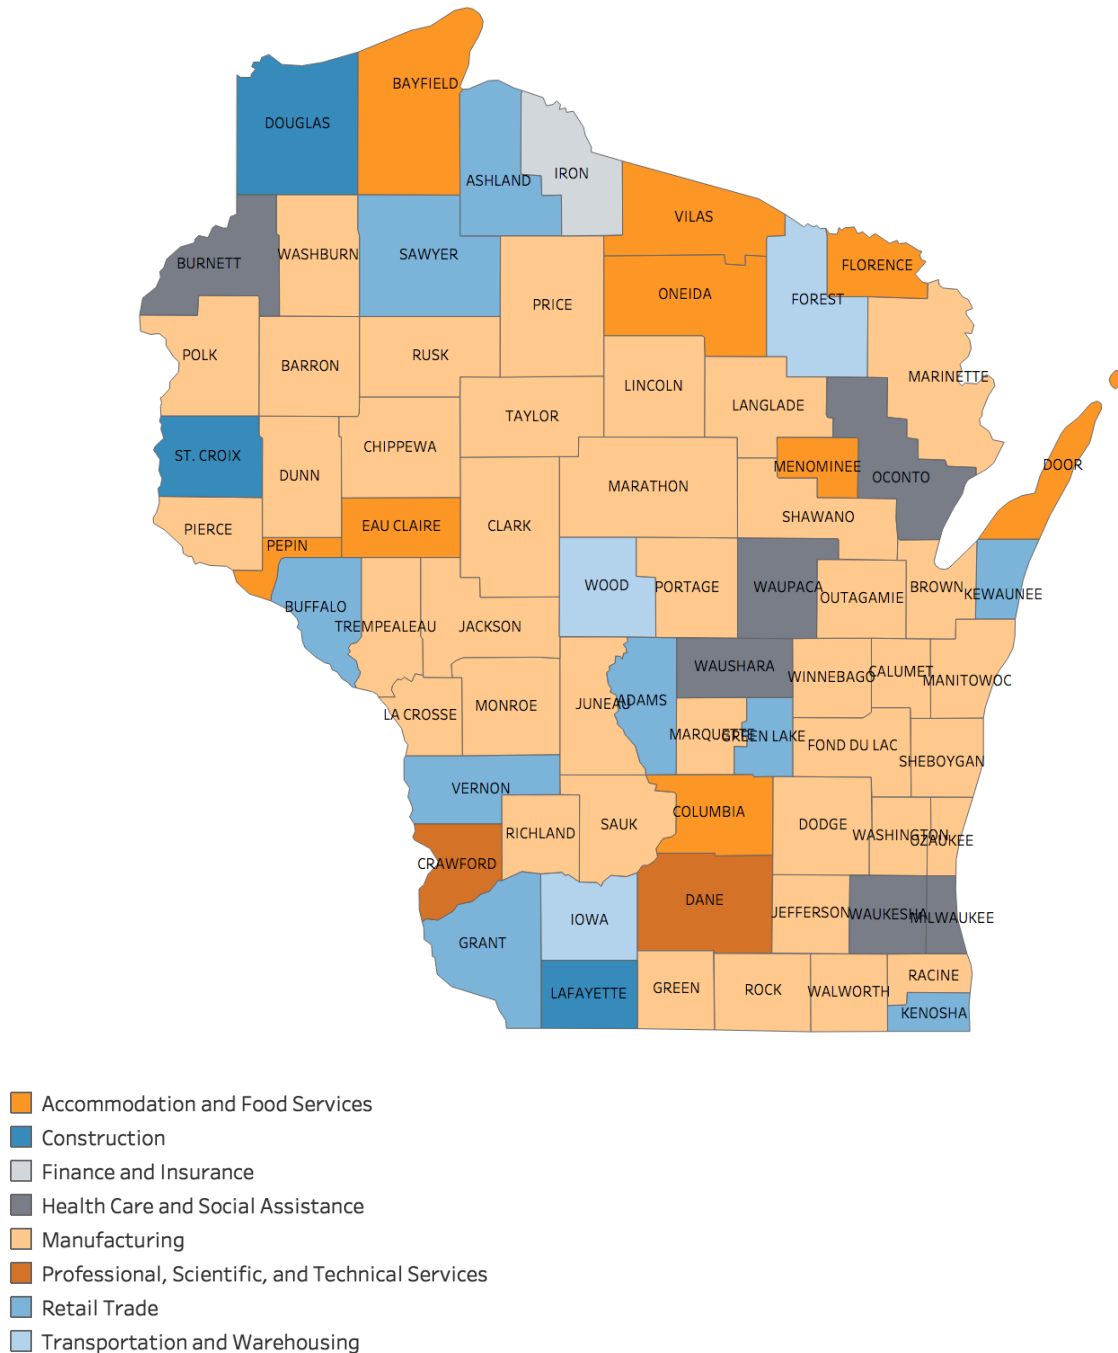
DOUGLAS
BAYFIELD
ASHLAND
IRON
VILAS
BURNETT
WASHBURN
SAWYER
PRICE
ONEIDA
FOREST
FLORENCE
POLK
BARRON
RUSK
LINCOLN
LANGLADE
MARINETTE
TAYLOR
ST. CROIX
DUNN
CHIPPEWA
MARATHON
MENOMINEE
OCONTO
DOOR
PIERCE
PEPIN
EAU CLAIRE
CLARK
SHAWANO
WOOD
PORTAGE
WAUPACA
OUTAGAMIE
BROWN
KEWAUNEE
BUFFALO
TREMPEALEAU
JACKSON
WAUSHARA
WINNEBAGO
CALUMET
MANITOWOC
LA CROSSE
MONROE
JUNEAU
ADAMS
MARQUETTE
GREEN LAKE
FOND DU LAC
SHEBOYGAN
VERNON
COLUMBIA
RICHLAND
SAUK
DODGE
WASHINGTON
OZAUKEE
CRAWFORD
DANE
IOWA
JEFFERSON
WAUKESHA
MILWAUKEE
GRANT
LAFAYETTE
GREEN
ROCK
WALWORTH
RACINE
KENOSHA

Accommodation and Food Services
Construction
Finance and Insurance
Health Care and Social Assistance
Manufacturing
Professional, Scientific, and Technical Services
Retail Trade
Transportation and Warehousing